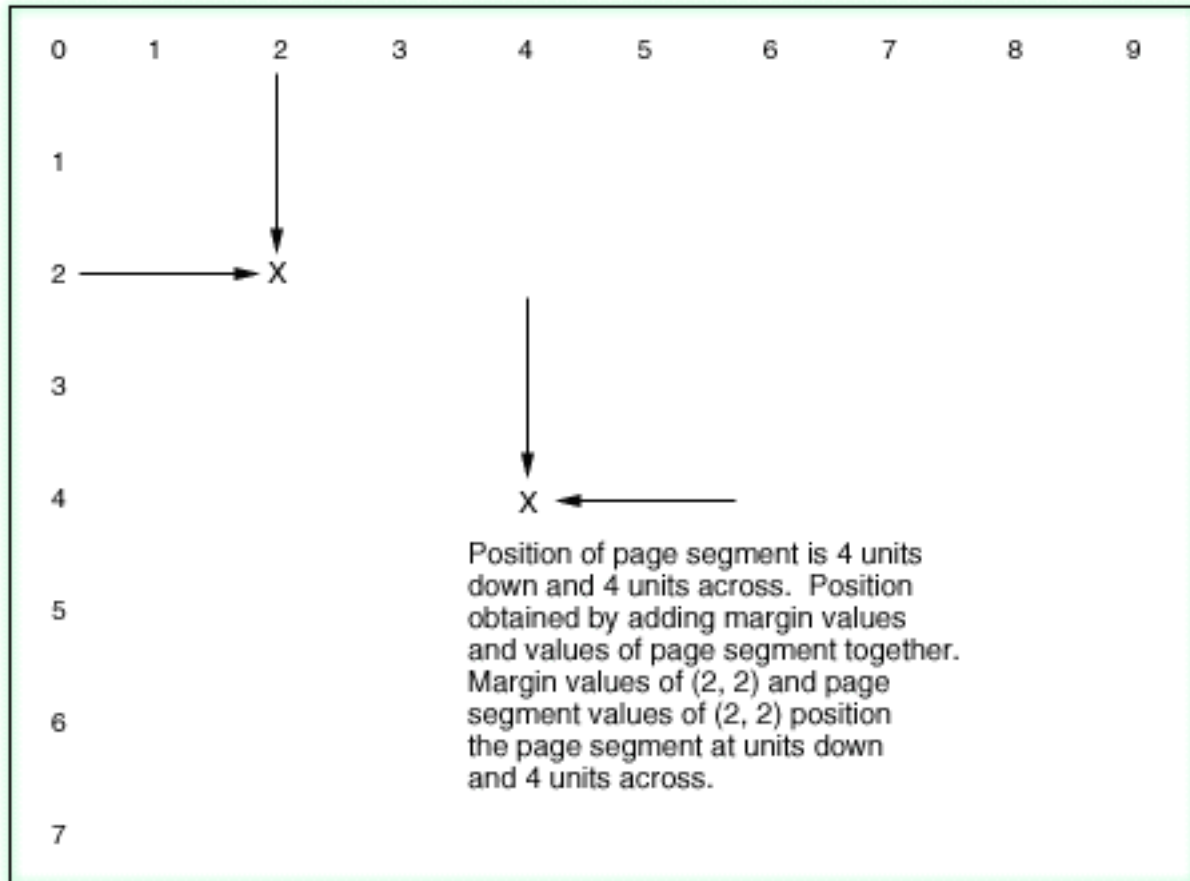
0 1 2 3 4 5 6 7 8 9

1

2 X

3

4 X

Position of page segment is 4 units down and 4 units across. Position obtained by adding margin values and values of page segment together. Margin values of (2, 2) and page segment values of (2, 2) position the page segment at units down and 4 units across.

5

6

7